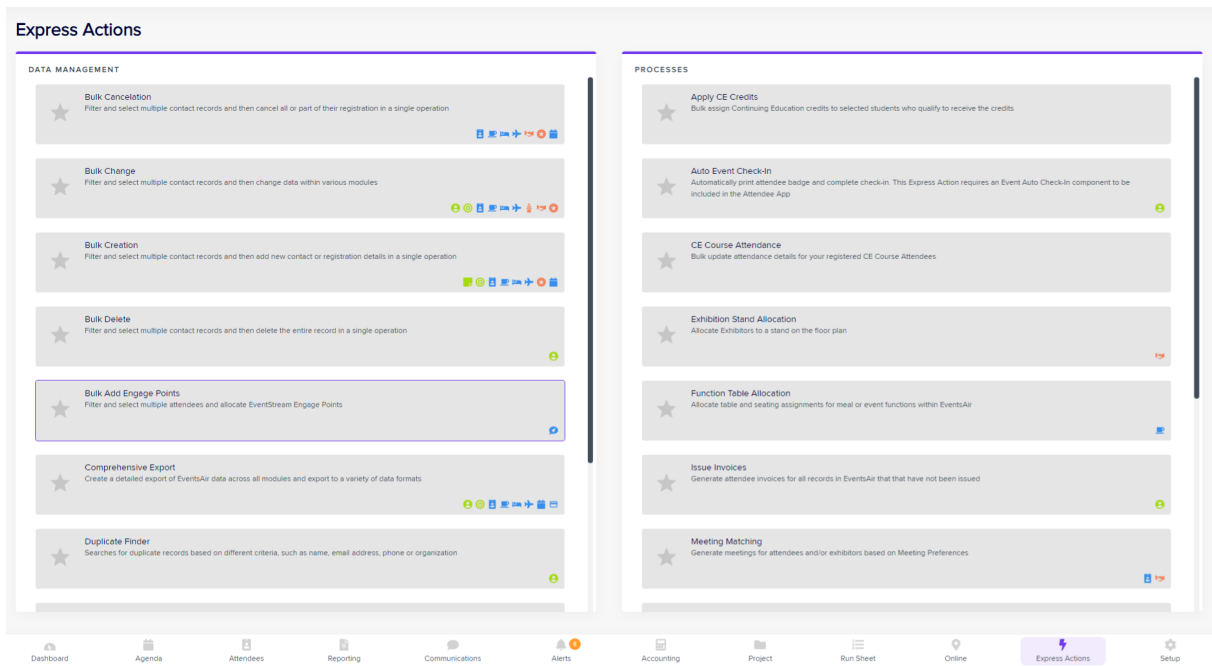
Express Actions

DATA MANAGEMENT

Bulk Cancelation
Filter and select multiple contact records and then cancel all or part of their registration in a single operation

Bulk Change
Filter and select multiple contact records and then change data within various modules

Bulk Creation
Filter and select multiple contact records and then add new contact or registration details in a single operation

Bulk Delete
Filter and select multiple contact records and then delete the entire record in a single operation

Bulk Add Engage Points
Filter and select multiple attendees and allocate EventStream Engage Points

Comprehensive Export
Create a detailed export of EventsAir data across all modules and export to a variety of data formats

Duplicate Finder
Searches for duplicate records based on different criteria, such as name, email address, phone or organization

PROCESSES

Apply CE Credits
Bulk assign Continuing Education credits to selected students who qualify to receive the credits

Auto Event Check-In
Automatically print attendee badge and complete check-in. This Express Action requires an Event Auto Check-In component to be included in the Attendee App

CE Course Attendance
Bulk update attendance details for your registered CE Course Attendees

Exhibition Stand Allocation
Allocate Exhibitors to a stand on the floor plan

Function Table Allocation
Allocate table and seating assignments for meal or event functions within EventsAir

Issue Invoices
Generate attendee invoices for all records in EventsAir that that have not been issued

Meeting Matching
Generate meetings for attendees and/or exhibitors based on Meeting Preferences

Dashboard Agenda Attendees Reporting Communications Alerts Accounting Project Run Sheet Online Express Actions Setup